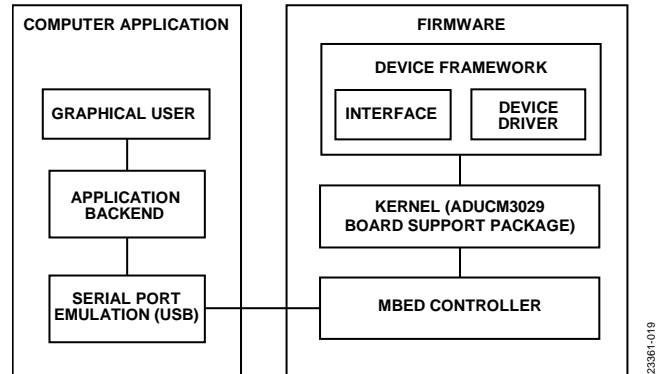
COMPUTER APPLICATION

GRAPHICAL USER

APPLICATION BACKEND

SERIAL PORT EMULATION (USB)

FIRMWARE

DEVICE FRAMEWORK

INTERFACE

DEVICE DRIVER

KERNEL (ADUCM3029 BOARD SUPPORT PACKAGE)

MBED CONTROLLER

23361-019